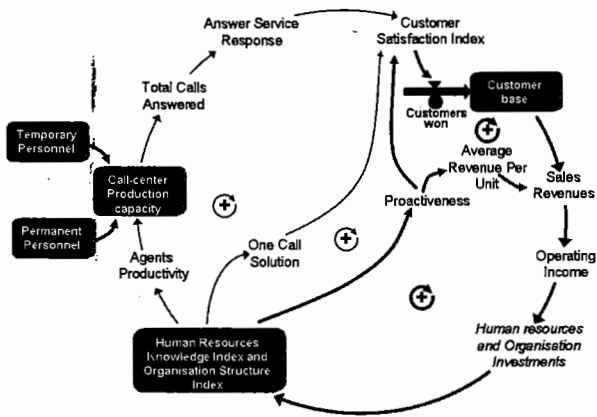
Answer Service Response

Customer Satisfaction Index

Customer base

Customers won

Total Calls Answered

Temporary Personnel

Call-center Production capacity

Permanent Personnel

Agents Productivity

One Call Solution

Proactiveness

Average Revenue Per Unit

Sales Revenues

Operating Income

Human resources and Organisation Investments

Human Resources Knowledge Index and Organisation Structure Index

+

+

+

+